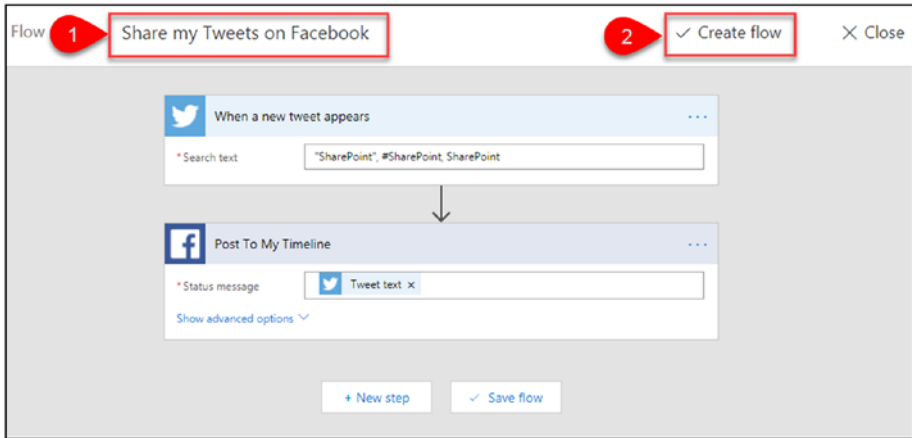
Flow 1 Share my Tweets on Facebook 2 ✓ Create flow ✕ Close

When a new tweet appears ···

* Search text "SharePoint", #SharePoint, SharePoint

Post To My Timeline ···

* Status message Tweet text ×

Show advanced options

+ New step ✓ Save flow